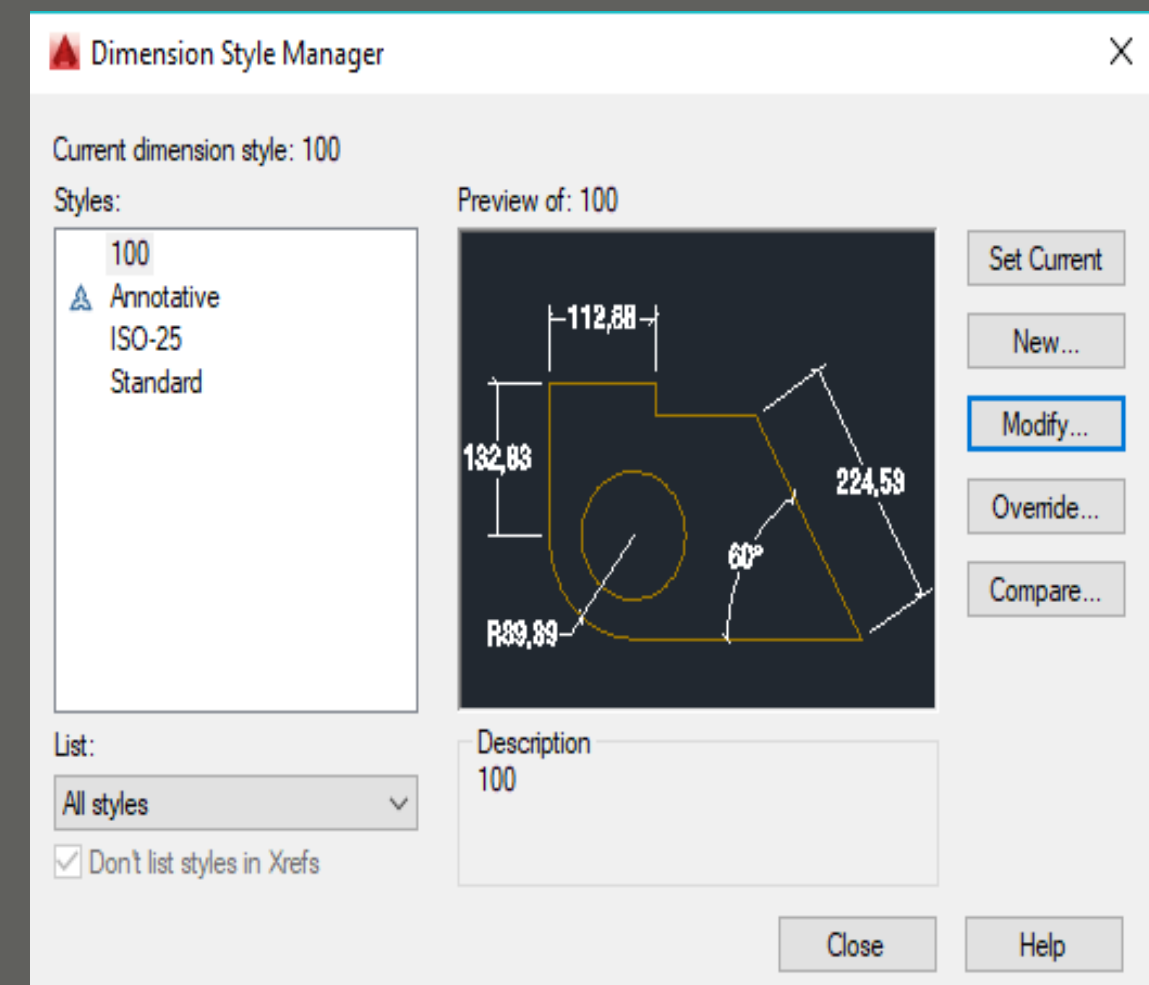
Dimension Style Manager

Current dimension style: 100

Styles:

100
Annotative
ISO-25
Standard

Preview of: 100

112,68
132,83
224,59
60°
R39,89

Set Current
New...
Modify...
Override...
Compare...

List:

All styles

Don't list styles in Xrefs

Description
100

Close
Help